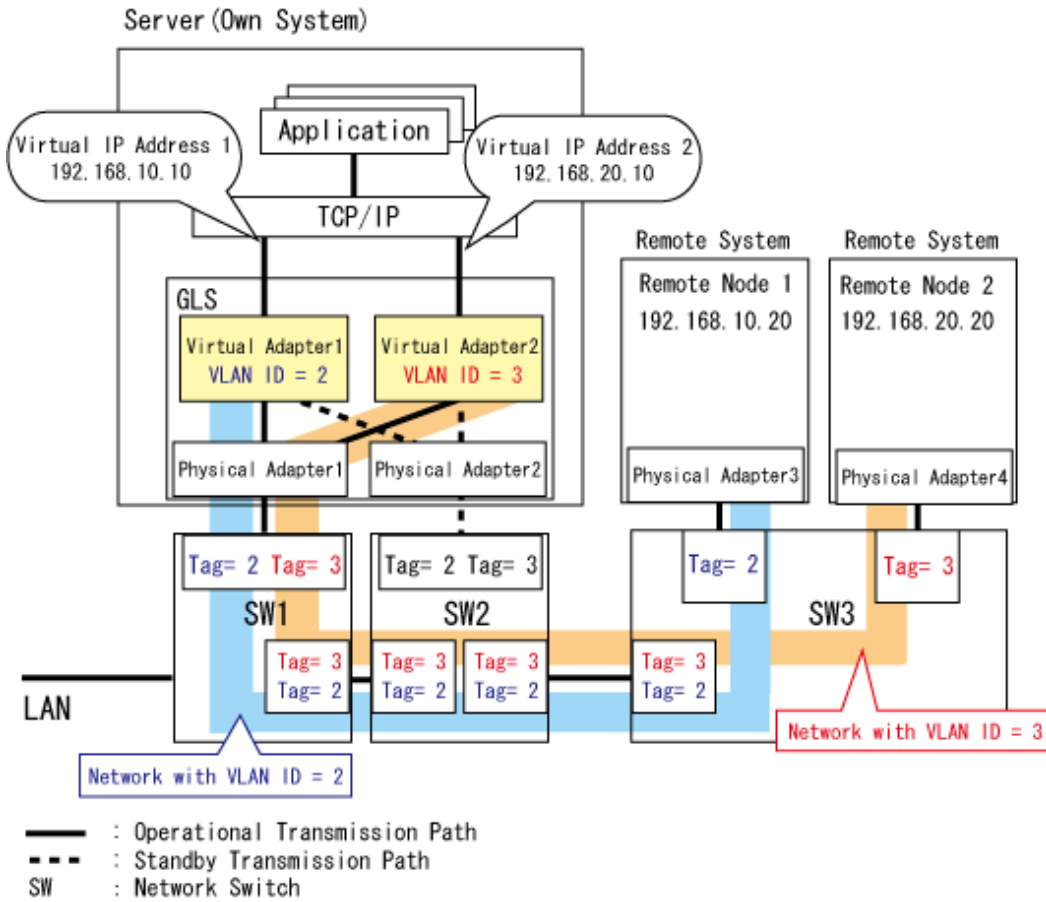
Server(Own System)

Application

Virtual IP Address 1
192.168.10.10

Virtual IP Address 2
192.168.20.10

TCP/IP

GLS

Virtual Adapter1
VLAN ID = 2

Virtual Adapter2
VLAN ID = 3

Physical Adapter1

Physical Adapter2

Remote System

Remote Node 1
192.168.10.20

Physical Adapter3

Remote System

Remote Node 2
192.168.20.20

Physical Adapter4

Tag= 2 Tag= 3

SW1

Tag= 2 Tag= 3

SW2

Tag= 2

Tag= 3

SW3

Tag= 3
Tag= 2

Tag= 3
Tag= 2

Tag= 3
Tag= 2

Tag= 3
Tag= 2

LAN

Network with VLAN ID = 3

Network with VLAN ID = 2

: Operational Transmission Path
: Standby Transmission Path
SW : Network Switch